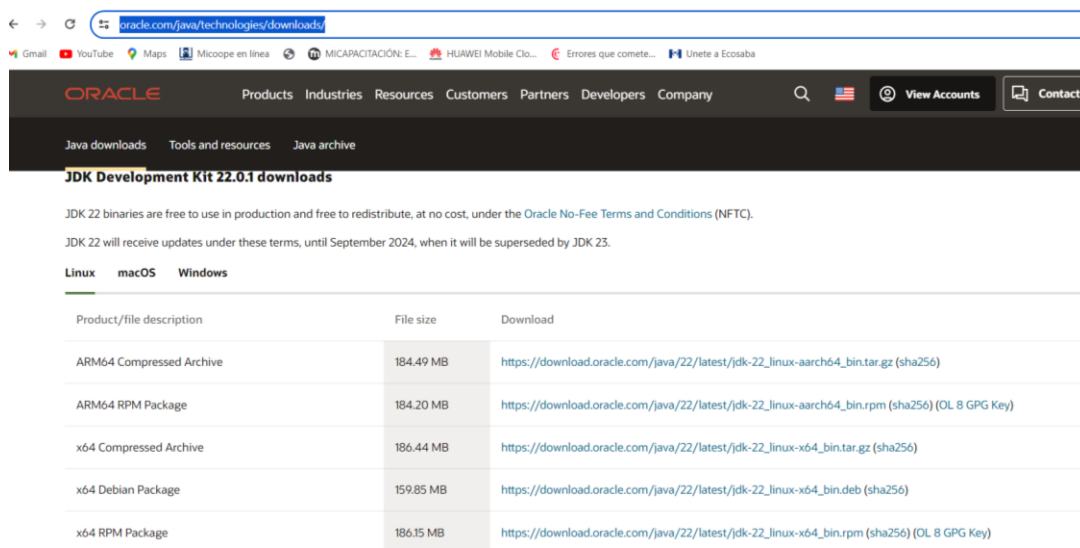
oracle.com/java/technologies/downloads/

Gmail YouTube Maps Micoope en línea MICAPACITACIÓN: E... HUAWEI Mobile Clo... Errores que comete... Unete a Ecosaba

ORACLE Products Industries Resources Customers Partners Developers Company View Accounts Contact

Java downloads Tools and resources Java archive

JDK Development Kit 22.0.1 downloads

JDK 22 binaries are free to use in production and free to redistribute, at no cost, under the Oracle No-Fee Terms and Conditions (NFTC).

JDK 22 will receive updates under these terms, until September 2024, when it will be superseded by JDK 23.

Linux macOS Windows

| Product/file description | File size | Download |
|---|---|---|
| ARM64 Compressed Archive | 184.49 MB | https://download.oracle.com/java/22/latest/jdk-22_linux-aarch64_bin.tar.gz (sha256) |
| ARM64 RPM Package | 184.20 MB | https://download.oracle.com/java/22/latest/jdk-22_linux-aarch64_bin.rpm (sha256) (OL 8 GPG Key) |
| x64 Compressed Archive | 186.44 MB | https://download.oracle.com/java/22/latest/jdk-22_linux-x64_bin.tar.gz (sha256) |
| x64 Debian Package | 159.85 MB | https://download.oracle.com/java/22/latest/jdk-22_linux-x64_bin.deb (sha256) |
| x64 RPM Package | 186.15 MB | https://download.oracle.com/java/22/latest/jdk-22_linux-x64_bin.rpm (sha256) (OL 8 GPG Key) |